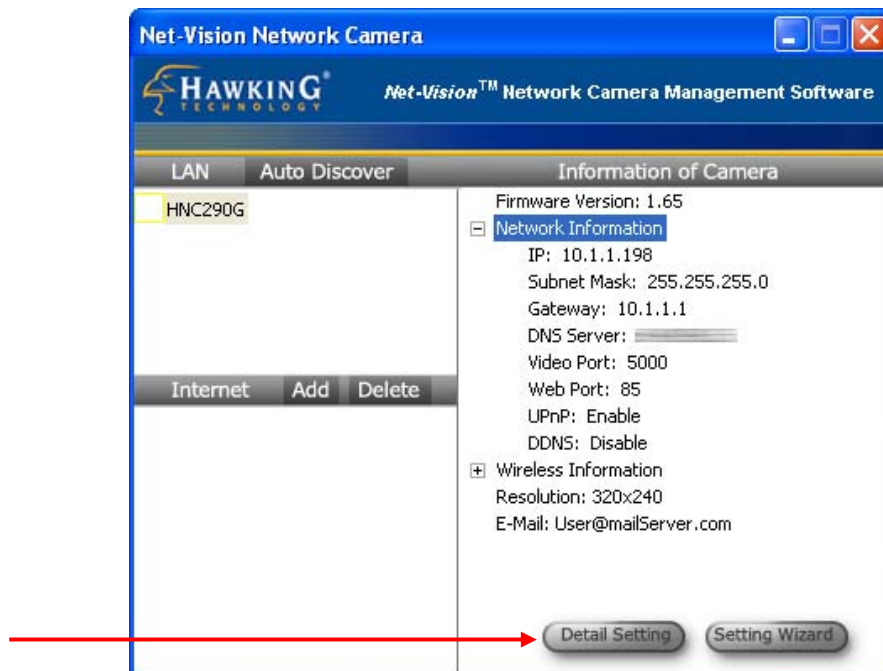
Net-Vision Network Camera

HAWKING® TECHNOLOGY

Net-Vision™ Network Camera Management Software

LAN | Auto Discover

HNC290G

Internet | Add | Delete

Information of Camera

Firmware Version: 1.65

Network Information

IP: 10.1.1.198

Subnet Mask: 255.255.255.0

Gateway: 10.1.1.1

DNS Server: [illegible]

Video Port: 5000

Web Port: 85

UPnP: Enable

DDNS: Disable

Wireless Information

Resolution: 320x240

E-Mail: User@mailServer.com

Detail Setting

Setting Wizard